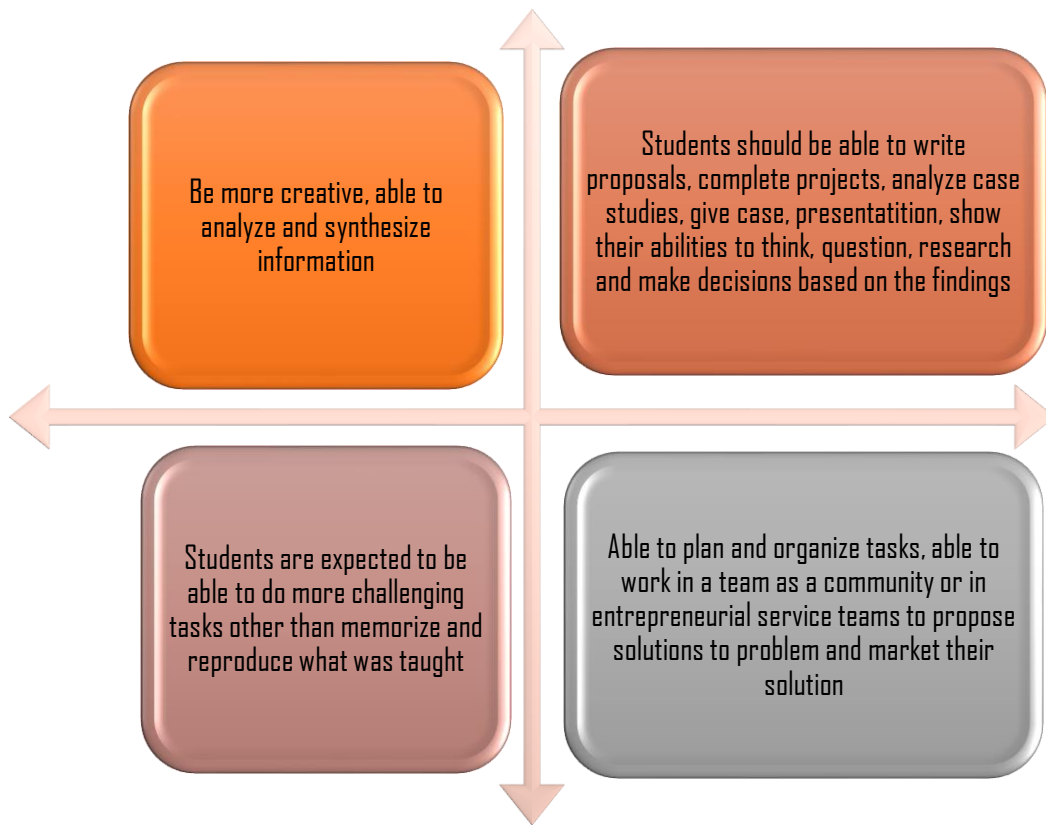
Be more creative, able to analyze and synthesize information

Students should be able to write proposals, complete projects, analyze case studies, give case, presentatition, show their abilities to think, question, research and make decisions based on the findings

Students are expected to be able to do more challenging tasks other than memorize and reproduce what was taught

Able to plan and organize tasks, able to work in a team as a community or in entrepreneurial service teams to propose solutions to problem and market their solution